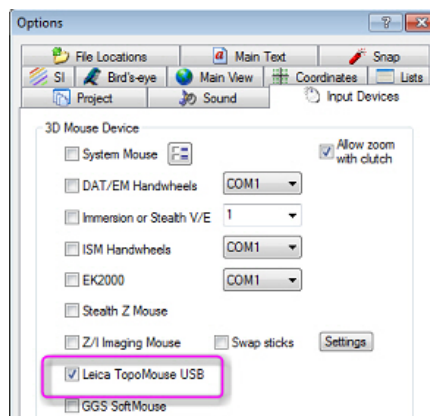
Options

File Locations
Main Text
Snap
SI
Bird's-eye
Main View
Coordinates
Lists
Project
Sound
Input Devices

3D Mouse Device

System Mouse

Allow zoom with clutch

DAT/EM Handwheels
COM1

Immersion or Stealth V/E
1

ISM Handwheels
COM1

EK2000
COM1

Stealth Z Mouse

Z/I Imaging Mouse
Swap sticks
Settings

Leica TopoMouse USB

GGS SoftMouse